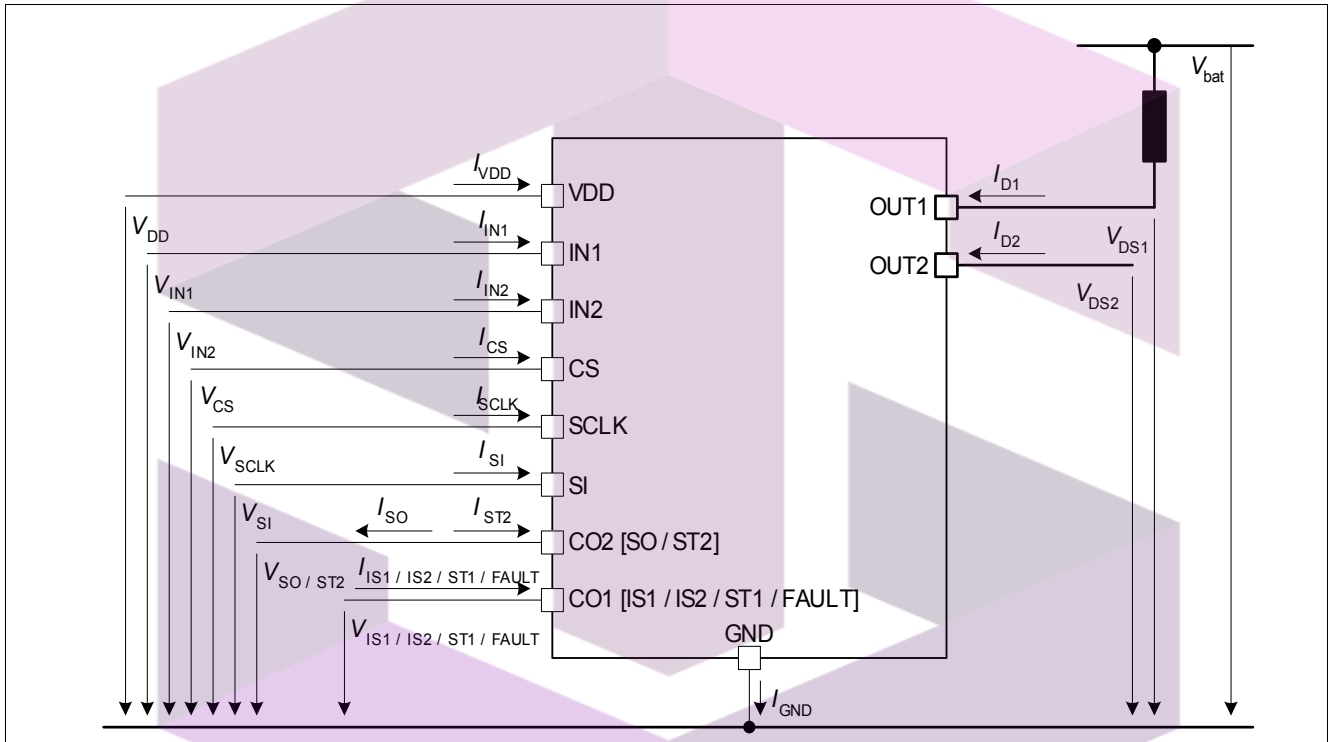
$V_{bat}$

$I_{VDD}$ VDD

$I_{D1}$ OUT1

$V_{DD}$

$I_{IN1}$ IN1

$I_{D2}$ OUT2

$V_{DS1}$

$V_{IN1}$

$I_{IN2}$ IN2

$V_{DS2}$

$V_{IN2}$

$I_{CS}$ CS

$V_{CS}$

$I_{SCLK}$ SCLK

$V_{SCLK}$

$I_{SI}$ SI

$V_{SI}$

$I_{SO}$ $I_{ST2}$ CO2 [SO / ST2]

$V_{SO / ST2}$

$I_{IS1 / IS2 / ST1 / FAULT}$ CO1 [IS1 / IS2 / ST1 / FAULT]

$V_{IS1 / IS2 / ST1 / FAULT}$

GND

$I_{GND}$